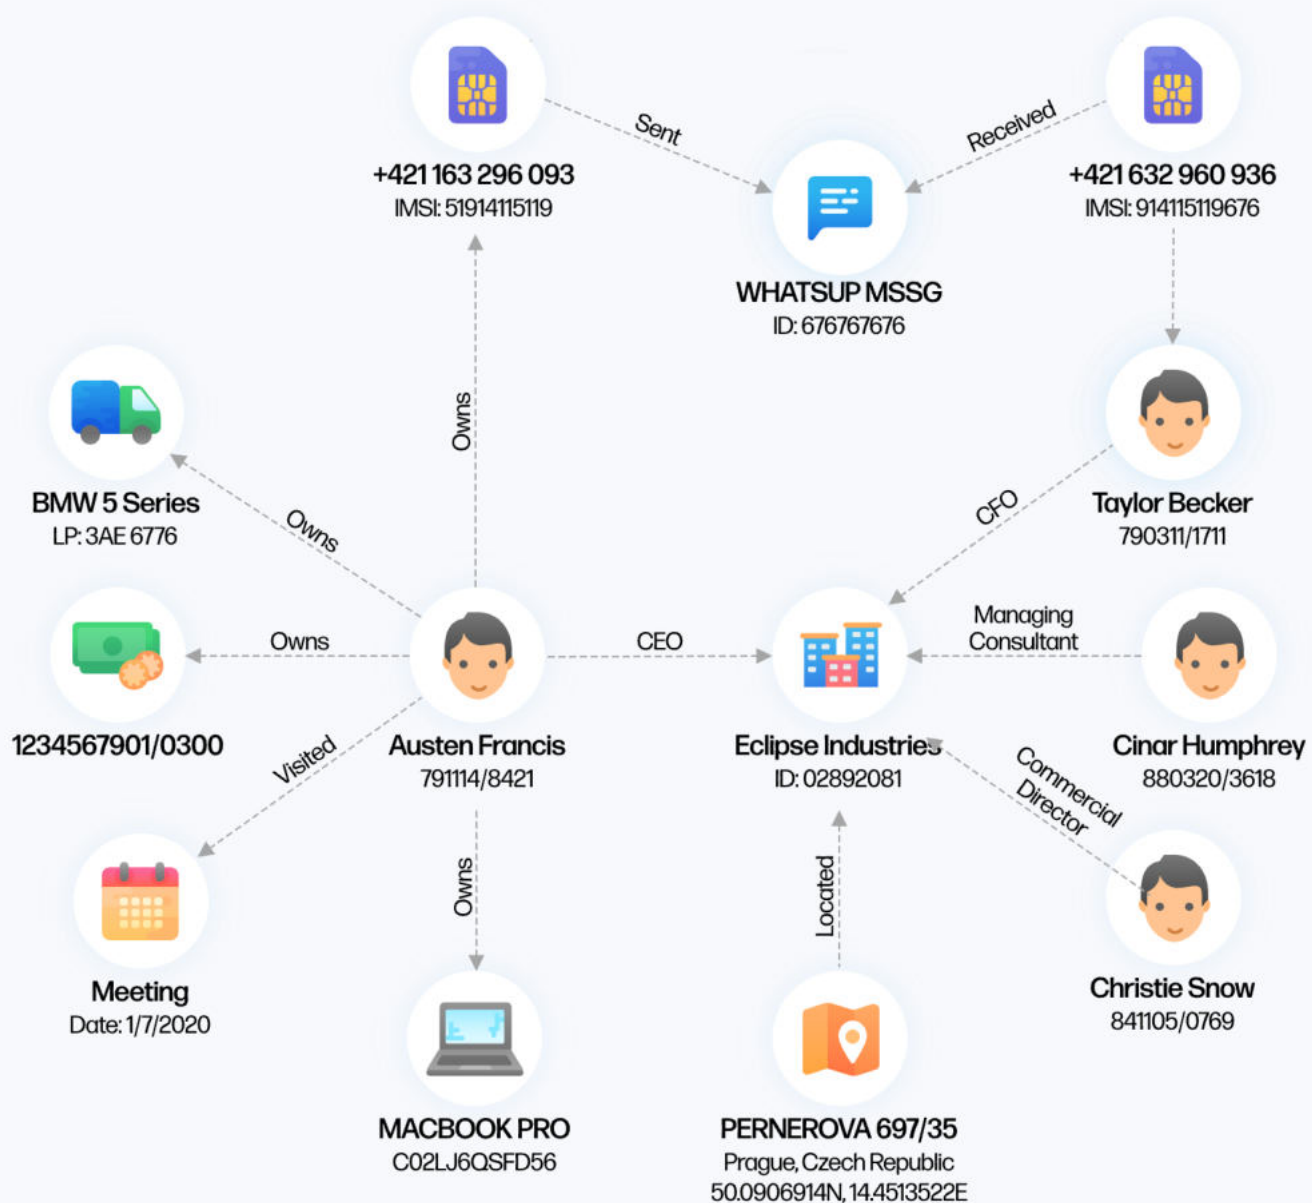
+421 163 296 093
IMSI: 51914115119

Sent

WHATSUP MSSG
ID: 676767676

Received

+421 632 960 936
IMSI: 914115119676

BMW 5 Series
LP: 3AE 6776

Owns

Owns

Taylor Becker
790311/1711

CFO

Owns

CEO

Managing Consultant

1234567901/0300

Austen Francis
791114/8421

Eclipse Industries
ID: 02892081

Cinar Humphrey
880320/3618

Visited

Commercial Director

Owns

Located

Meeting
Date: 1/7/2020

Christie Snow
841105/0769

MACBOOK PRO
C02LJ6QSFD56

PERNEROVA 697/35
Prague, Czech Republic
50.0906914N, 14.4513522E